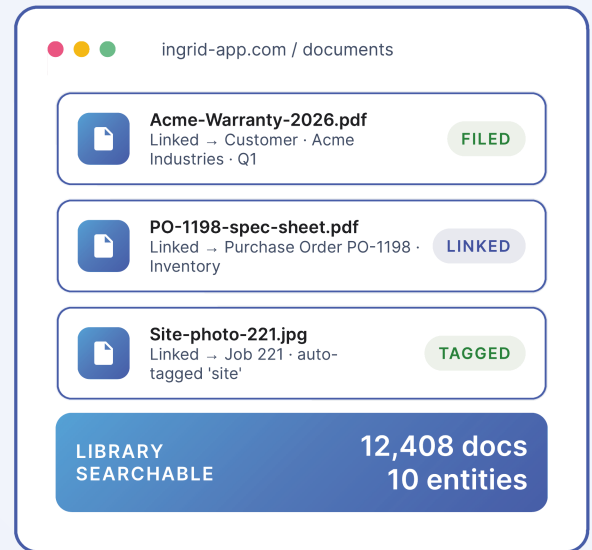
ingrid-app.com / documents

Acme-Warranty-2026.pdf
Linked → Customer · Acme Industries · Q1
FILED

PO-1198-spec-sheet.pdf
Linked → Purchase Order PO-1198 · Inventory
LINKED

Site-photo-221.jpg
Linked → Job 221 · auto-tagged 'site'
TAGGED

LIBRARY SEARCHABLE
12,408 docs
10 entities